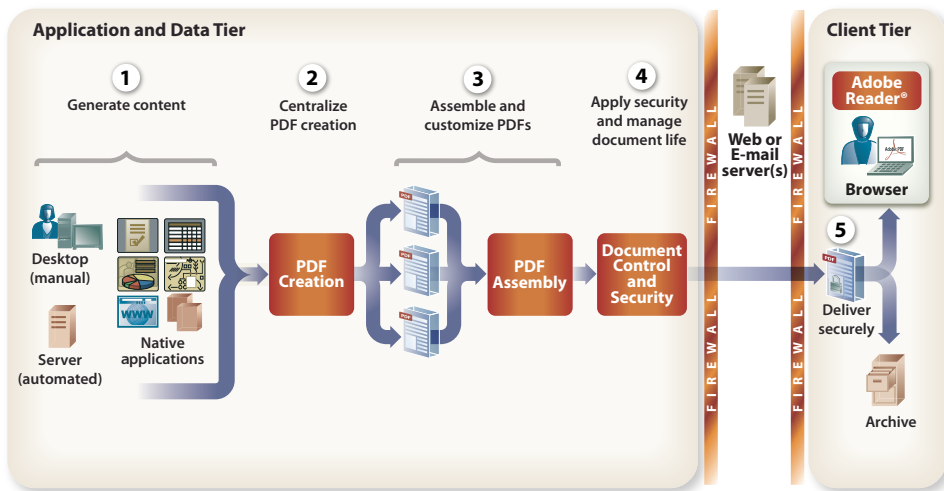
Application and Data Tier

1
Generate content

2
Centralize PDF creation

3
Assemble and customize PDFs

4
Apply security and manage document life

Desktop (manual)

Server (automated)

WWW

Native applications

PDF Creation

PDF

PDF

PDF

PDF Assembly

Document Control and Security

FIREWALL

Web or E-mail server(s)

FIREWALL

Client Tier

Adobe Reader®

Adobe PDF

Browser

5

PDF

Deliver securely

Archive